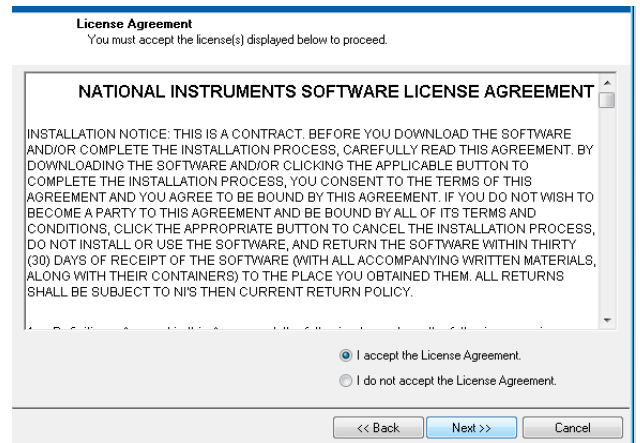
License Agreement
You must accept the license(s) displayed below to proceed.

NATIONAL INSTRUMENTS SOFTWARE LICENSE AGREEMENT

INSTALLATION NOTICE: THIS IS A CONTRACT. BEFORE YOU DOWNLOAD THE SOFTWARE AND/OR COMPLETE THE INSTALLATION PROCESS, CAREFULLY READ THIS AGREEMENT. BY DOWNLOADING THE SOFTWARE AND/OR CLICKING THE APPLICABLE BUTTON TO COMPLETE THE INSTALLATION PROCESS, YOU CONSENT TO THE TERMS OF THIS AGREEMENT AND YOU AGREE TO BE BOUND BY THIS AGREEMENT. IF YOU DO NOT WISH TO BECOME A PARTY TO THIS AGREEMENT AND BE BOUND BY ALL OF ITS TERMS AND CONDITIONS, CLICK THE APPROPRIATE BUTTON TO CANCEL THE INSTALLATION PROCESS, DO NOT INSTALL OR USE THE SOFTWARE, AND RETURN THE SOFTWARE WITHIN THIRTY (30) DAYS OF RECEIPT OF THE SOFTWARE (WITH ALL ACCOMPANYING WRITTEN MATERIALS, ALONG WITH THEIR CONTAINERS) TO THE PLACE YOU OBTAINED THEM. ALL RETURNS SHALL BE SUBJECT TO NI'S THEN CURRENT RETURN POLICY.

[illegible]

I accept the License Agreement.
I do not accept the License Agreement.

<< Back Next >> Cancel